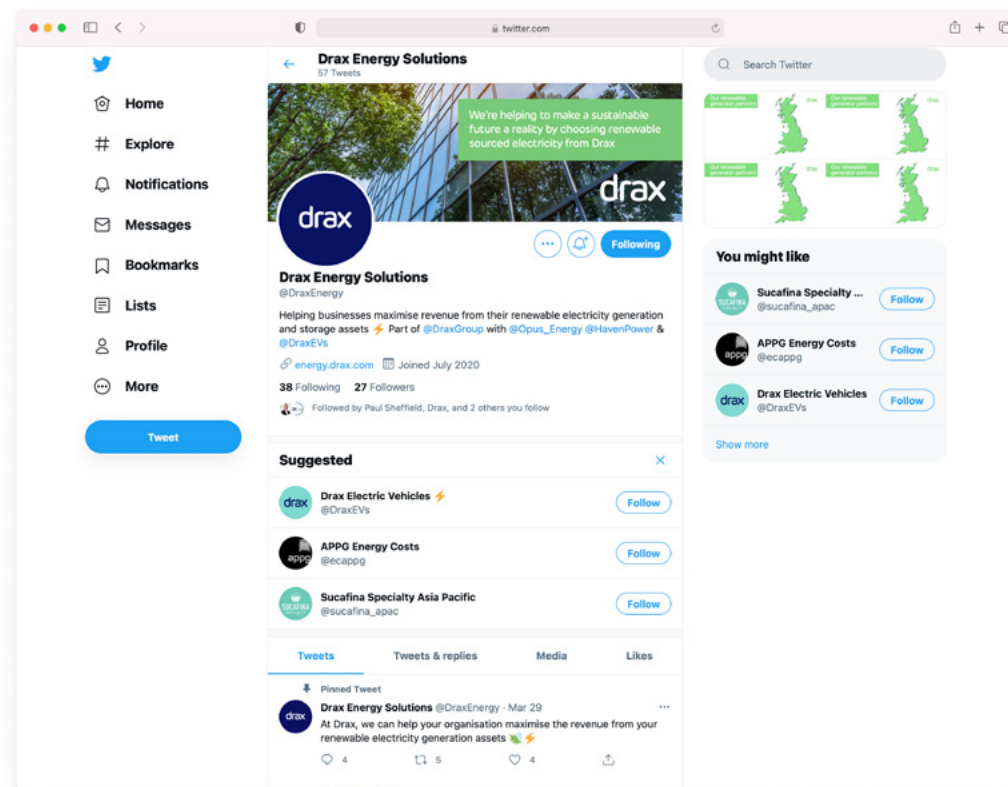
twitter.com

Home
Explore
Notifications
Messages
Bookmarks
Lists
Profile
More
Tweet

Drax Energy Solutions
57 Tweets

We're helping to make a sustainable future a reality by choosing renewable sourced electricity from Drax

drax

drax

Following

Drax Energy Solutions
@DraxEnergy

Helping businesses maximise revenue from their renewable electricity generation and storage assets ⚡ Part of @DraxGroup with @Opus_Energy @HavenPower & @DraxEVs

energy.drax.com Joined July 2020

38 Following 27 Followers

Followed by Paul Sheffield, Drax, and 2 others you follow

Suggested

drax
Drax Electric Vehicles ⚡
@DraxEVs
Follow

appg
APPG Energy Costs
@ecappg
Follow

SUCAFINA
Sucafina Specialty Asia Pacific
@sucafina_apac
Follow

Tweets Tweets & replies Media Likes

Pinned Tweet
drax
Drax Energy Solutions @DraxEnergy · Mar 29
At Drax, we can help your organisation maximise the revenue from your renewable electricity generation assets ⚡
4 5 4

Search Twitter

Our renewable generator partners
Our renewable generator partners
Our renewable generator partners
Our renewable generator partners

You might like

SUCAFINA
Sucafina Specialty ...
@sucafina_apac
Follow

appg
APPG Energy Costs
@ecappg
Follow

drax
Drax Electric Vehicles
@DraxEVs
Follow

Show more